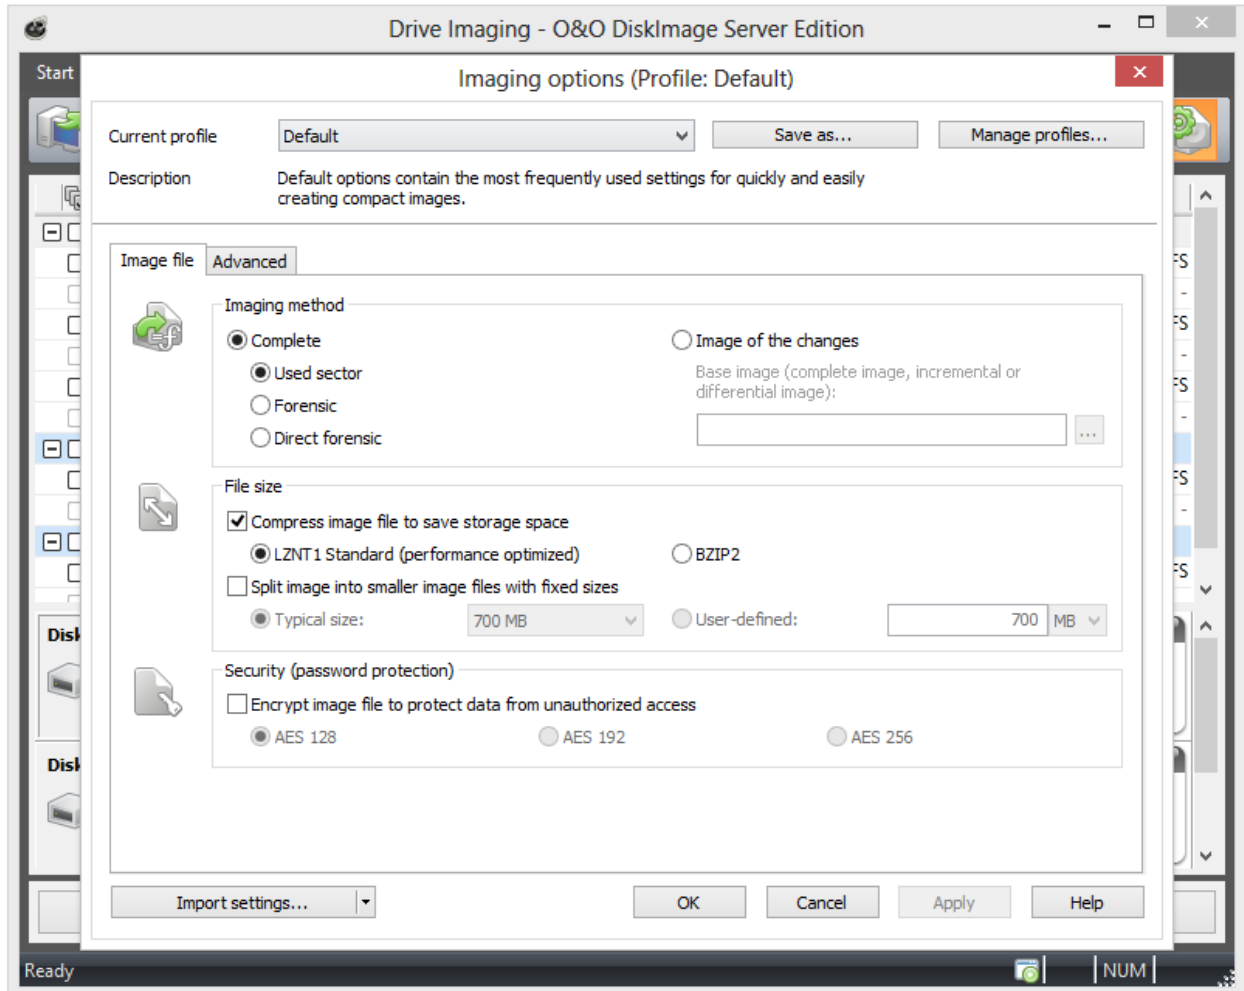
Drive Imaging - O&O DiskImage Server Edition

Start

Imaging options (Profile: Default)

Current profile | Default | Save as... | Manage profiles...

Description: Default options contain the most frequently used settings for quickly and easily creating compact images.

Image file | Advanced

Imaging method

Complete

Used sector

Forensic

Direct forensic

Image of the changes

Base image (complete image, incremental or differential image):

...

File size

Compress image file to save storage space

LZNT1 Standard (performance optimized)

BZIP2

Split image into smaller image files with fixed sizes

Typical size: 700 MB

User-defined: 700 MB

Security (password protection)

Encrypt image file to protect data from unauthorized access

AES 128

AES 192

AES 256

Import settings...

OK

Cancel

Apply

Help

FS

FS

FS

FS

FS

Disk

Disk

Ready

NUM